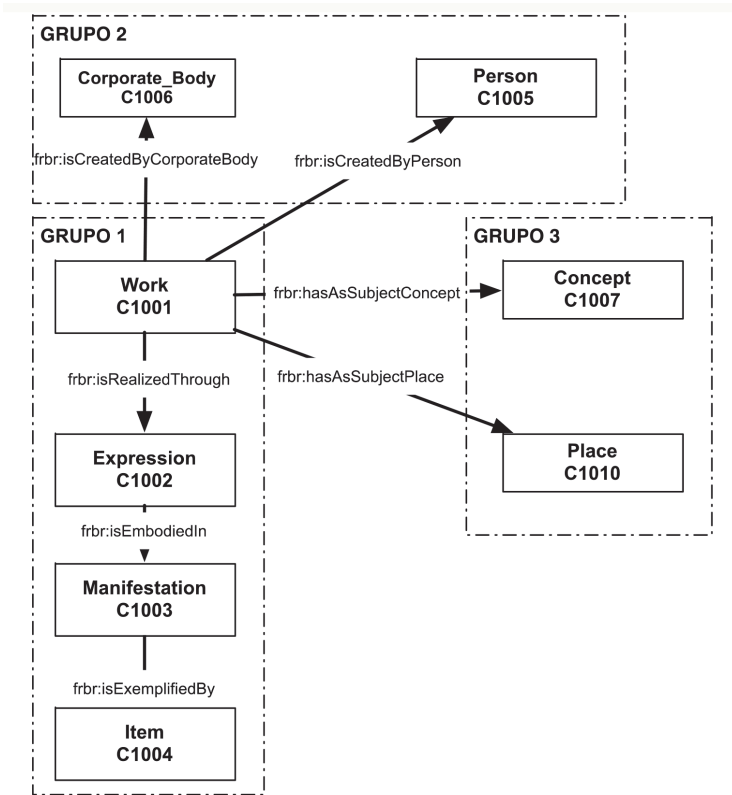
GRUPO 2

Corporate_Body
C1006

Person
C1005

frbr:isCreatedByCorporateBody

frbr:isCreatedByPerson

GRUPO 1

GRUPO 3

Work
C1001

frbr:hasAsSubjectConcept

Concept
C1007

frbr:isRealizedThrough

frbr:hasAsSubjectPlace

Expression
C1002

Place
C1010

frbr:isEmbodiedIn

Manifestation
C1003

frbr:isExemplifiedBy

Item
C1004